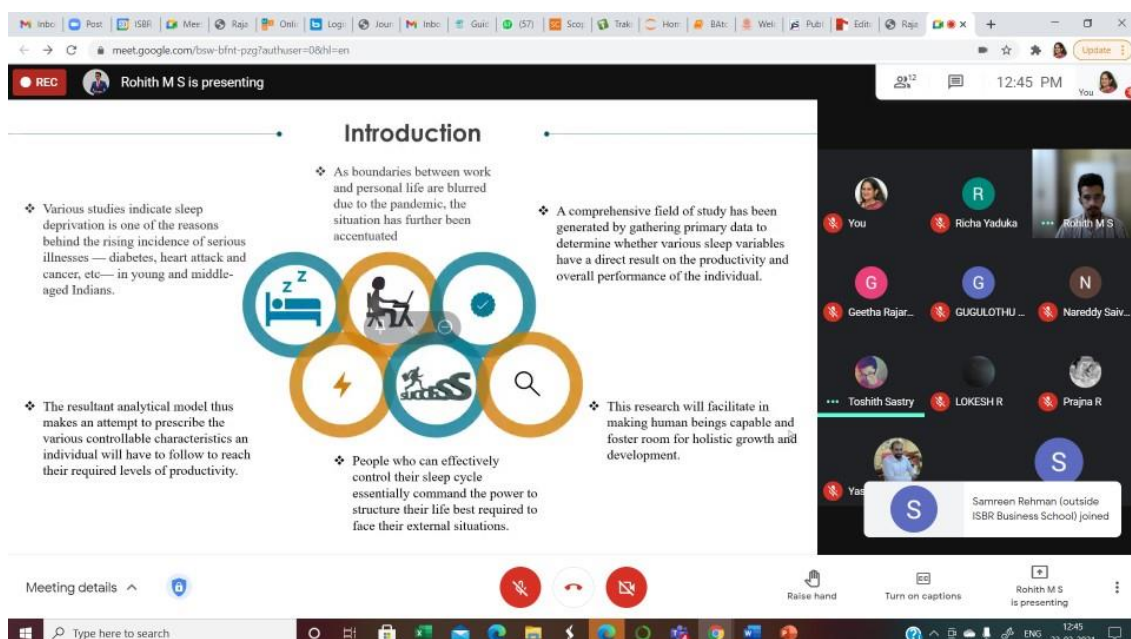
M Inbo | Post | ISBR | Mee | Raja | Onli | Logi | Jour | M Inbo | Guid | (57) | Scoj | Trak | Hom | BAtc | Wel | Publ | Edit | Raja | ×

meet.google.com/bsw-bfnt-pzg?authuser=0&hl=en

Update

REC Rohith M S is presenting

12

12:45 PM

You

Introduction

❖ Various studies indicate sleep deprivation is one of the reasons behind the rising incidence of serious illnesses — diabetes, heart attack and cancer, etc— in young and middle-aged Indians.

❖ As boundaries between work and personal life are blurred due to the pandemic, the situation has further been accentuated

❖ A comprehensive field of study has been generated by gathering primary data to determine whether various sleep variables have a direct result on the productivity and overall performance of the individual.

z z

SUCCESS

❖ The resultant analytical model thus makes an attempt to prescribe the various controllable characteristics an individual will have to follow to reach their required levels of productivity.

❖ People who can effectively control their sleep cycle essentially command the power to structure their life best required to face their external situations.

❖ This research will facilitate in making human beings capable and foster room for holistic growth and development.

You

R

Richa Yaduka

Rohith M S

G

Geetha Rajar...

G

GUGULOTHU ...

N

Nareddy Saiv...

Toshith Sastry

LOKESH R

Prajna R

Yas

S

S

Samreen Rehman (outside ISBR Business School) joined

Meeting details

Raise hand

Turn on captions

Rohith M S is presenting

Type here to search

ENG

12:45